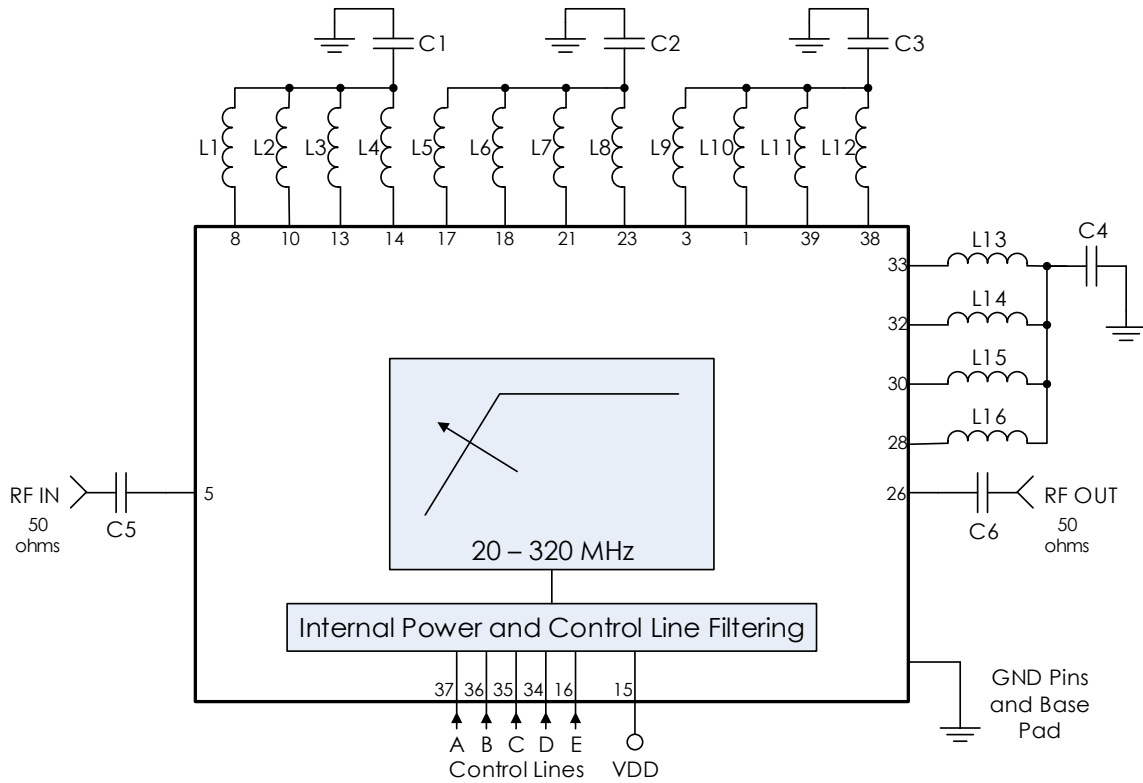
C1
C2
C3

L1 L2 L3 L4 L5 L6 L7 L8 L9 L10 L11 L12

8 10 13 14 17 18 21 23 3 1 39 38

C4
L13
33
L14
32
L15
30
L16
28

RF IN
50 ohms
C5
5

26
C6
RF OUT
50 ohms

20 – 320 MHz

Internal Power and Control Line Filtering

37 36 35 34 16 15

A B C D E
Control Lines
VDD

GND Pins and Base Pad